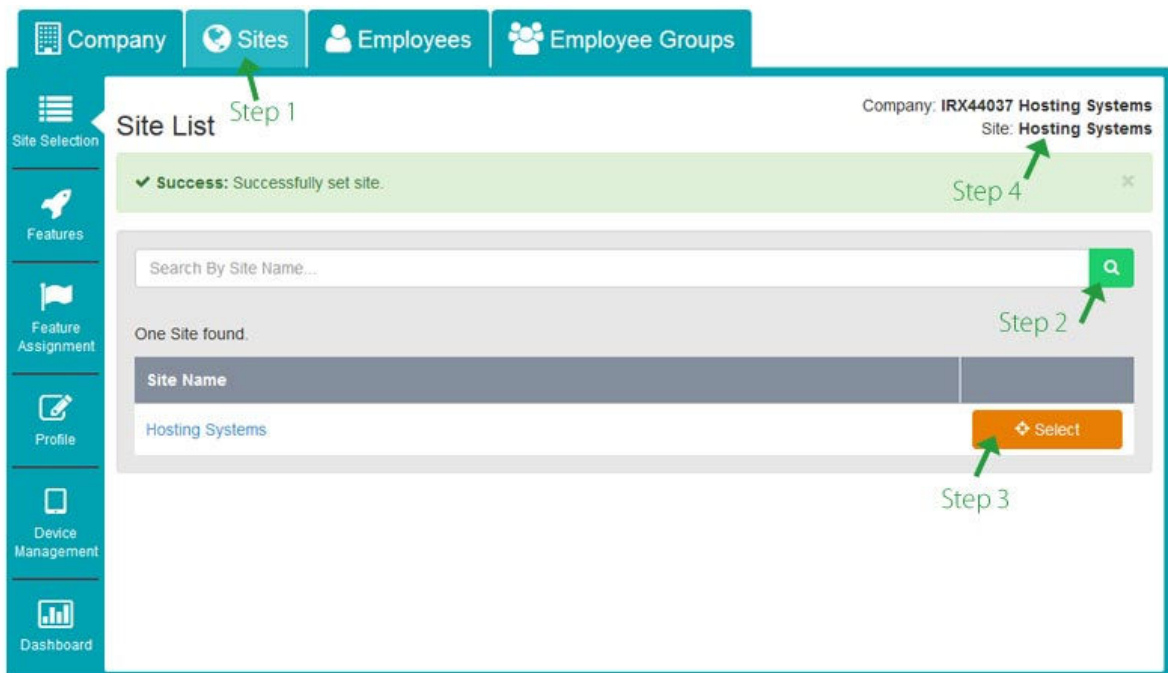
Company
Sites
Employees
Employee Groups

Step 1

Site Selection
Features
Feature Assignment
Profile
Device Management
Dashboard

Site List

Company: **IRX44037 Hosting Systems**
Site: **Hosting Systems**

✔ **Success:** Successfully set site.

Step 4

×

Search By Site Name...

Step 2

One Site found.

| Site Name | |
|---|---|
| Hosting Systems | Select |

Step 3